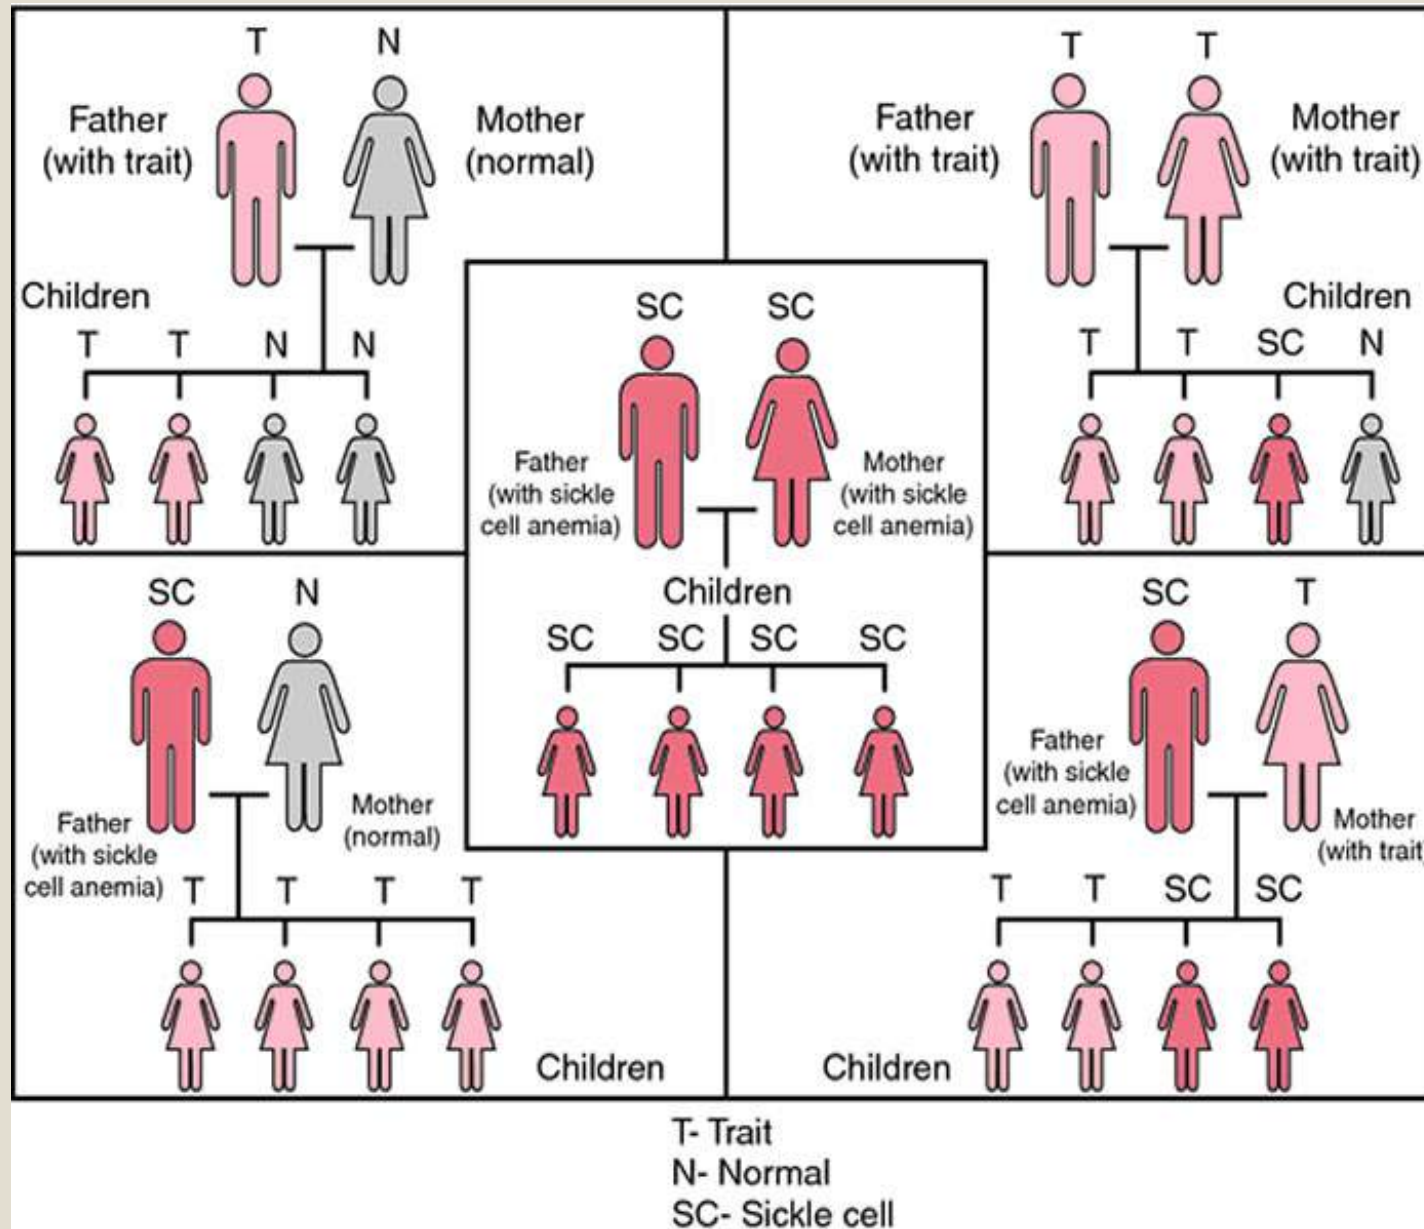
T N
Father (with trait)
Mother (normal)
Children
T T N N

T T
Father (with trait)
Mother (with trait)
Children
T T SC N

SC SC
Father (with sickle cell anemia)
Mother (with sickle cell anemia)
Children
SC SC SC SC

SC N
Father (with sickle cell anemia)
Mother (normal)
T T T T
Children

SC T
Father (with sickle cell anemia)
Mother (with trait)
T T SC SC
Children

T- Trait
N- Normal
SC- Sickle cell